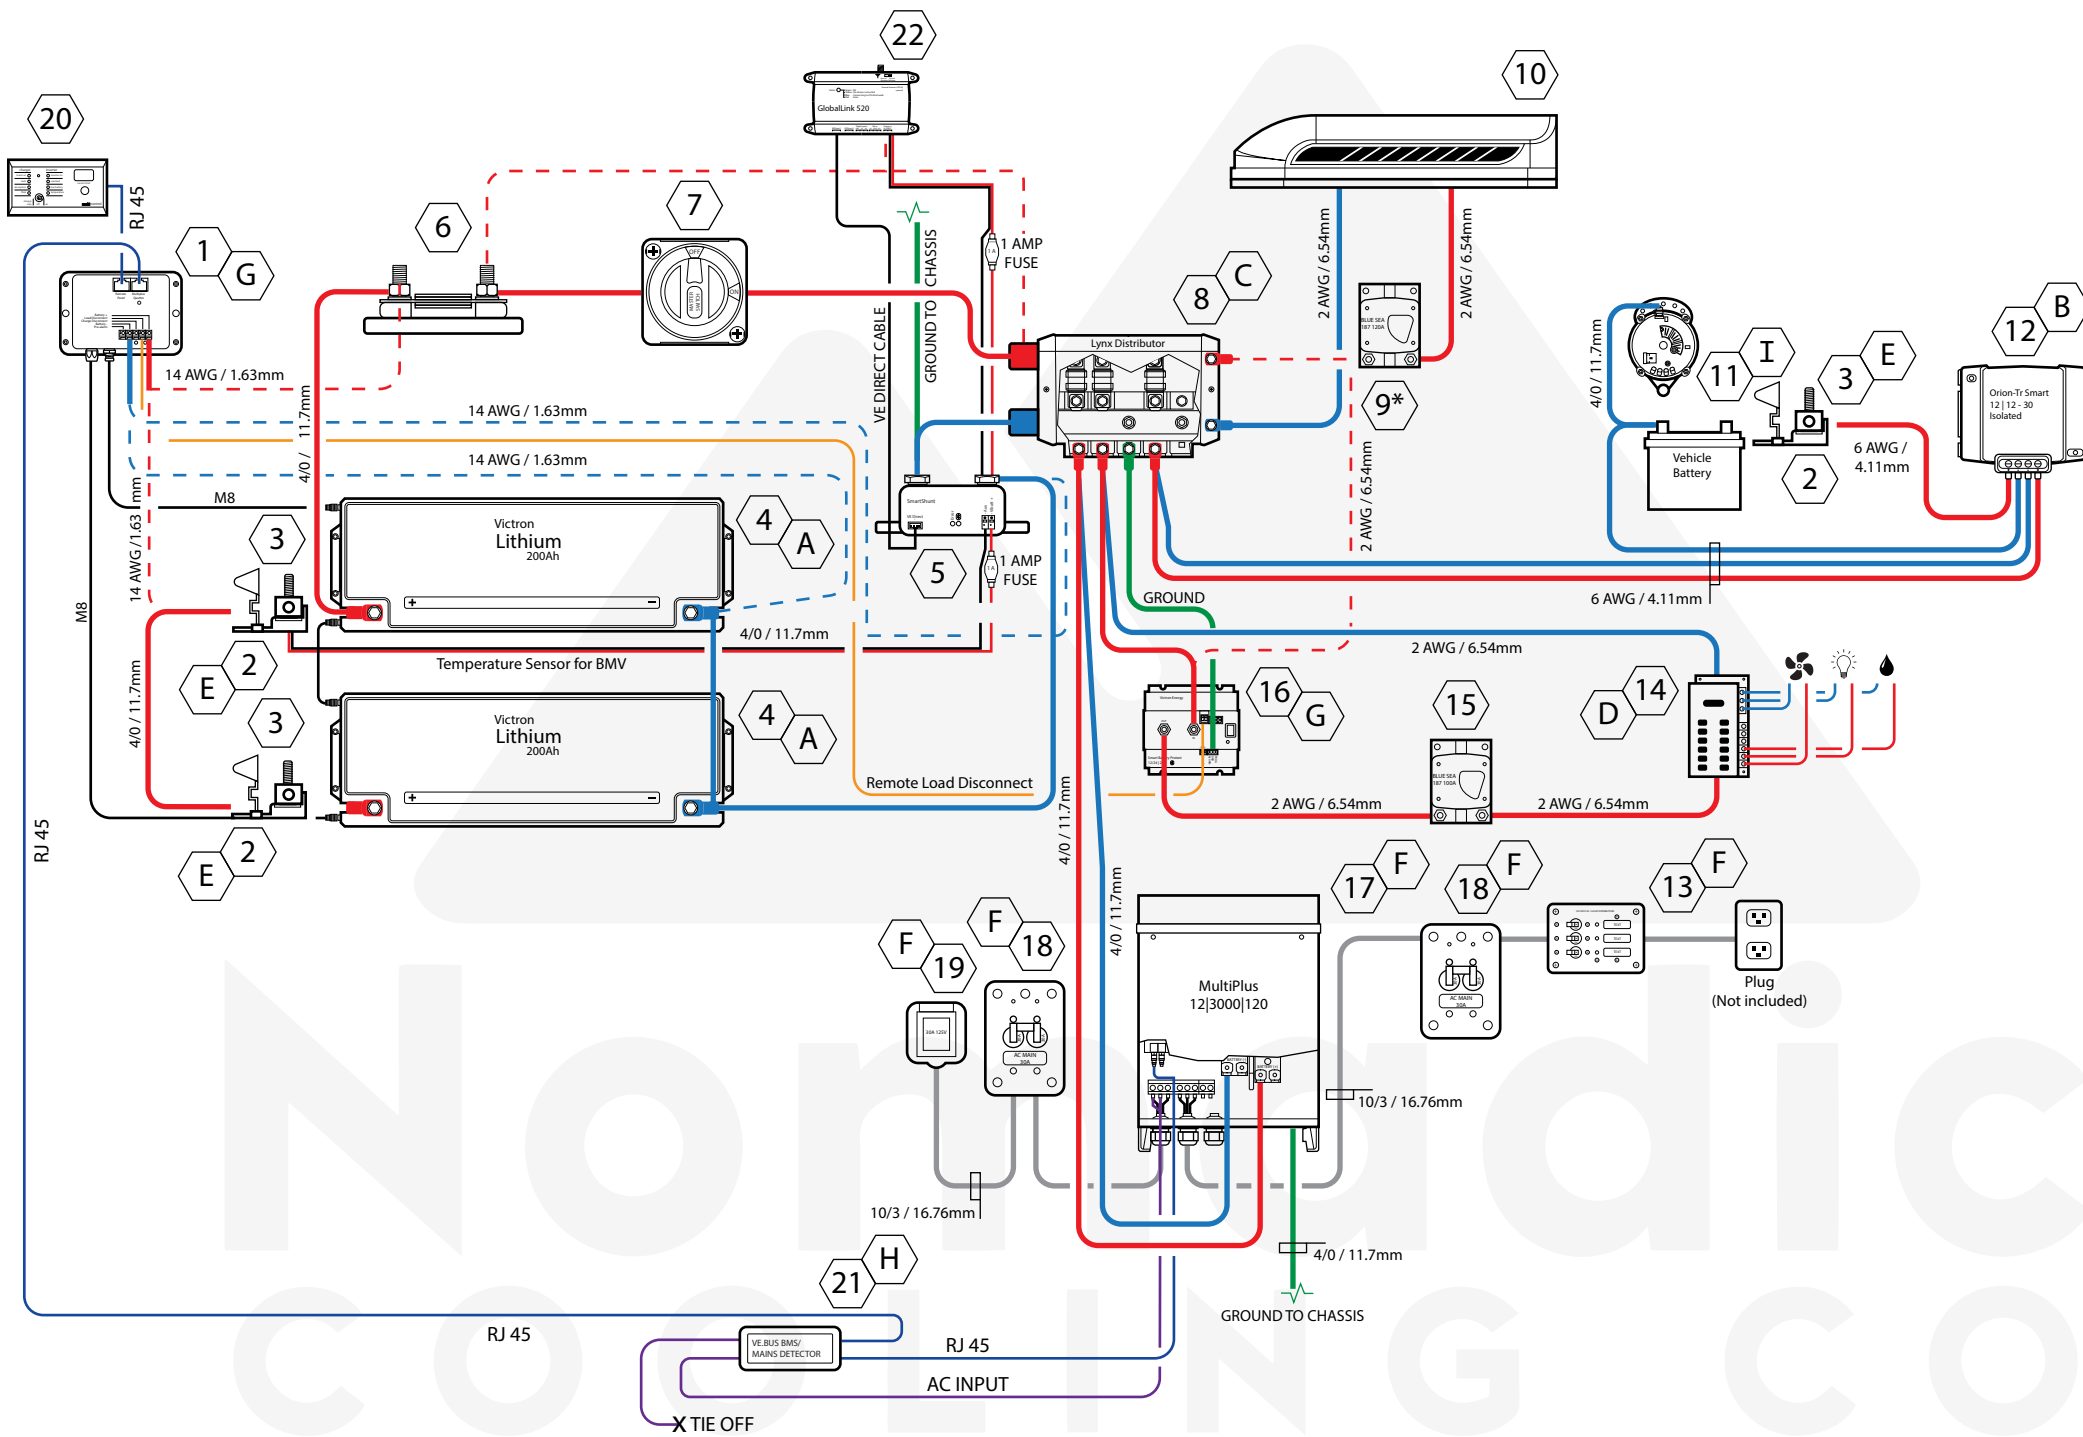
22
GlobalLink 520
20
10
RJ 45
1 AMP FUSE
1
G
6
7
VE DIRECT CABLE
GROUND TO CHASSIS
2 AWG / 6.54mm
2 AWG / 6.54mm
8
C
B
12
Lynx Distributor
11
I
3
E
4/0 / 11.7mm
Orion-Tr Smart 12 | 12 - 30 Isolated
14 AWG / 1.63mm
9*
Vehicle Battery
6 AWG / 4.11mm
14 AWG / 1.63mm
11.7mm
4/0 /
2
14 AWG / 1.63mm
2 AWG / 6.54mm
M8
14 AWG/1.63 mm
Victron Lithium 200Ah
4
A
SmartShunt
3
5
1 AMP FUSE
GROUND
6 AWG / 4.11mm
M8
4/0 / 11.7mm
2 AWG / 6.54mm
2
E
Temperature Sensor for BMV
16
G
15
D
14
4/0 / 11.7mm
3
Victron Lithium 200Ah
4
A
Remote Load Disconnect
2 AWG / 6.54mm
2 AWG / 6.54mm
2
E
4/0 / 11.7mm
RJ 45
17
F
18
F
F
13
F
18
F
19
4/0 / 11.7mm
MultiPlus 12|3000|120
Plug (Not included)
10/3 / 16.76mm
10/3 / 16.76mm
4/0 / 11.7mm
21
H
GROUND TO CHASSIS
RJ 45
VE.BUS BMS/ MAINS DETECTOR
RJ 45
AC INPUT
X TIE OFF